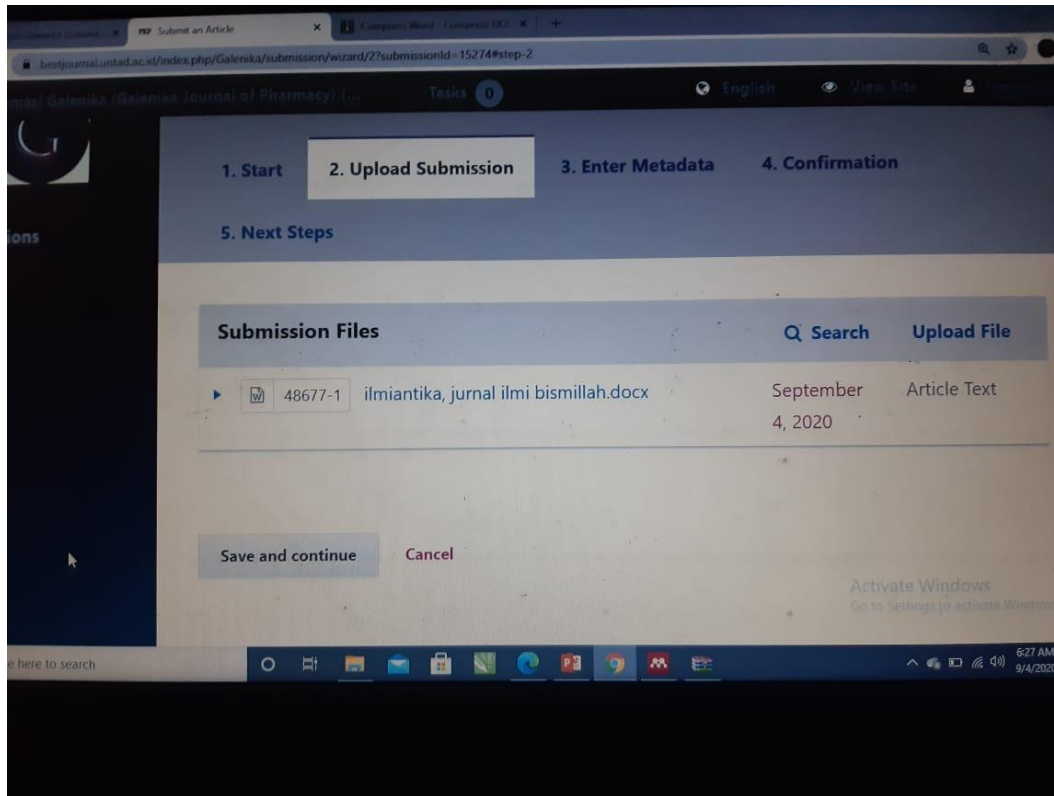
Submit an Article
Compress Word - Compress DOC
bestjournal.untad.ac.id/index.php/Galenika/submission/wizard/2?submissionId=15274#step-2

masi Galenika (Galenika Journal of Pharmacy) (...
Tasks 0
English
View Site

ions

1. Start
2. Upload Submission
3. Enter Metadata
4. Confirmation
5. Next Steps

Submission Files
Search
Upload File

48677-1 ilmiantika, jurnal ilmi bismillah.docx
September 4, 2020
Article Text

Save and continue
Cancel

Activate Windows
Go to Settings to activate Windows.

e here to search
6:27 AM
9/4/2020